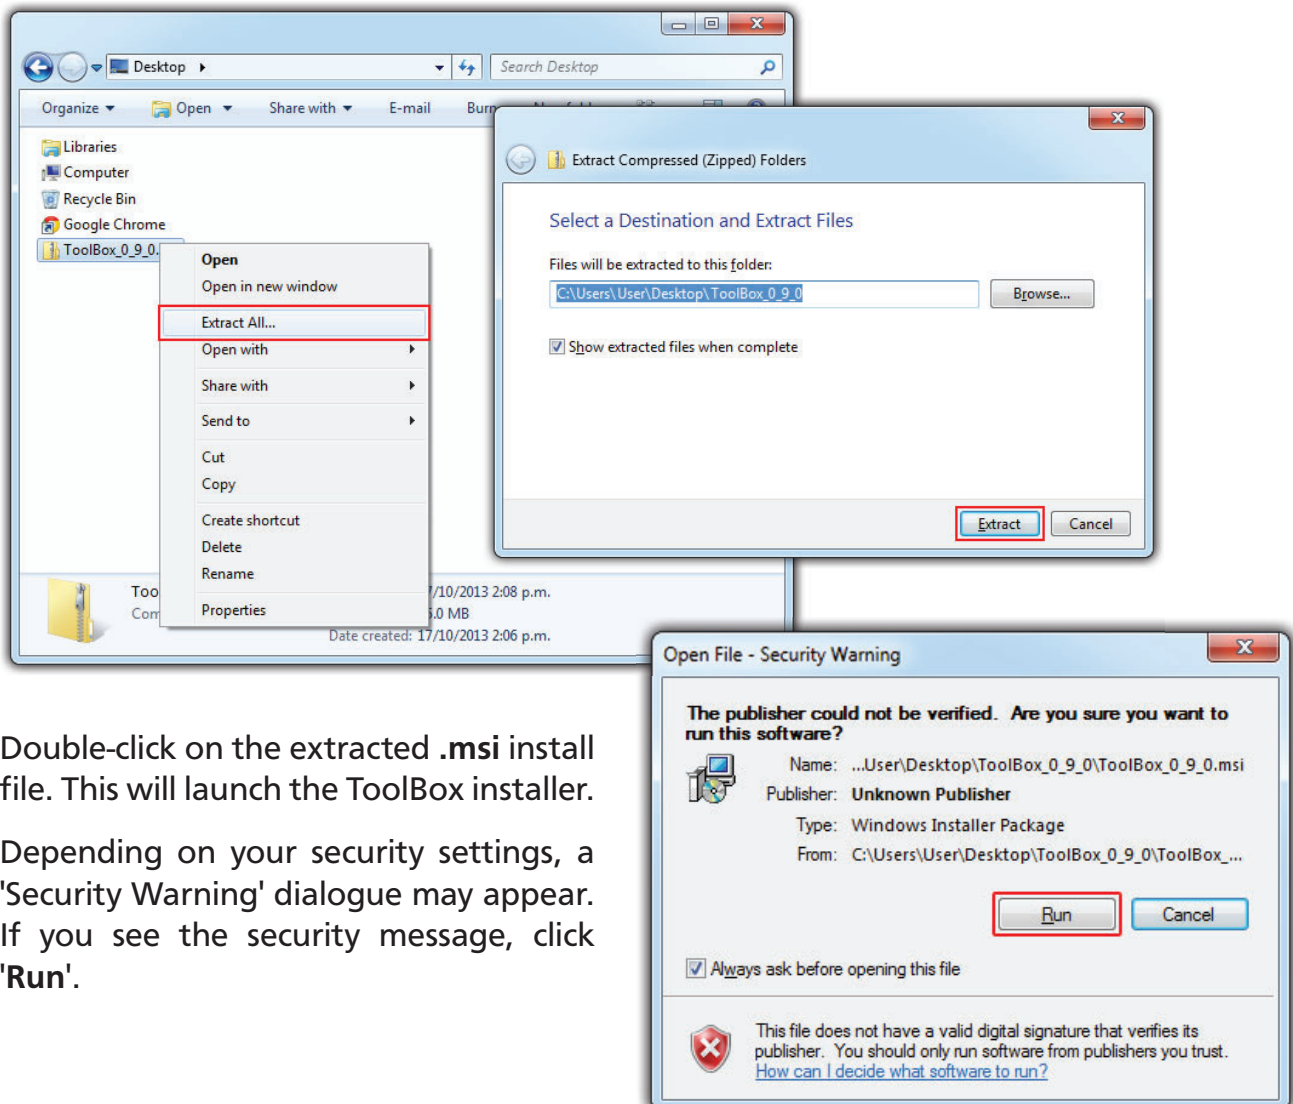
Desktop
Search Desktop
Organize
Open
Share with
E-mail
Burn
Libraries
Computer
Recycle Bin
Google Chrome
ToolBox_0_9_0
Open
Open in new window
Extract All...
Open with
Share with
Send to
Cut
Copy
Create shortcut
Delete
Rename
Properties
Too
Com
/10/2013 2:08 p.m.
.0 MB
Date created: 17/10/2013 2:06 p.m.

Extract Compressed (Zipped) Folders
Select a Destination and Extract Files
Files will be extracted to this folder:
C:\Users\User\Desktop\ToolBox_0_9_0
Browse...
Show extracted files when complete
Extract
Cancel

Open File - Security Warning
The publisher could not be verified. Are you sure you want to run this software?
Name: ...User\Desktop\ToolBox_0_9_0\ToolBox_0_9_0.msi
Publisher: Unknown Publisher
Type: Windows Installer Package
From: C:\Users\User\Desktop\ToolBox_0_9_0\ToolBox_...
Run
Cancel
Always ask before opening this file
This file does not have a valid digital signature that verifies its publisher. You should only run software from publishers you trust. How can I decide what software to run?

Double-click on the extracted **.msi** install file. This will launch the ToolBox installer.

Depending on your security settings, a 'Security Warning' dialogue may appear. If you see the security message, click '**Run**'.